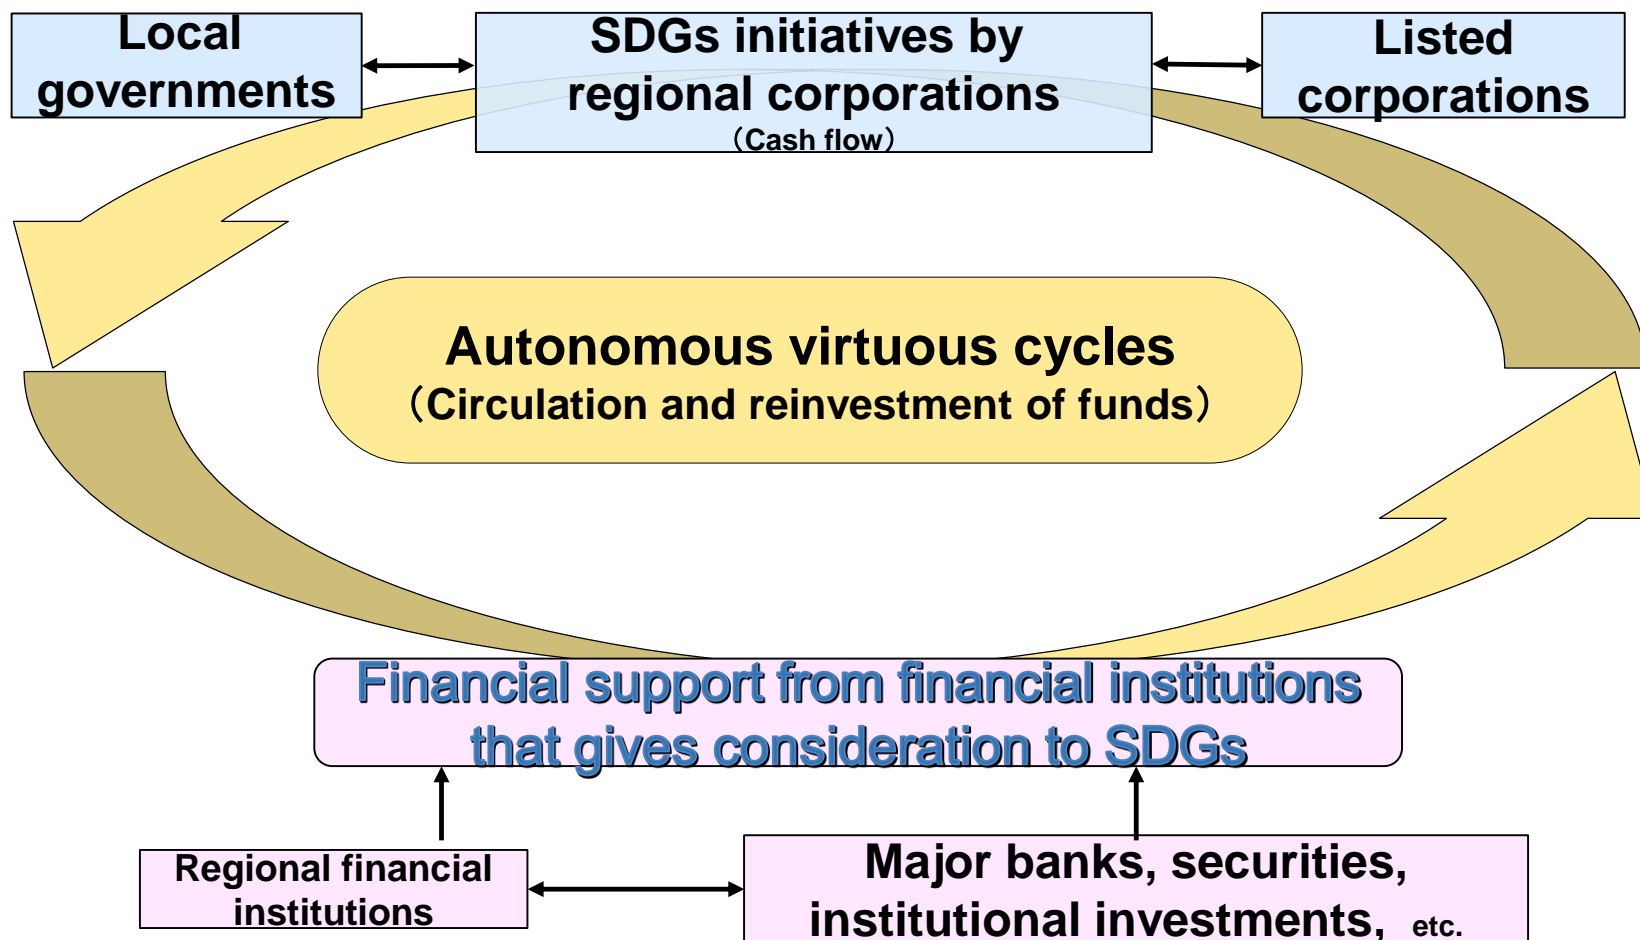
Local governments

SDGs initiatives by regional corporations
（Cash flow）

Listed corporations

Autonomous virtuous cycles
（Circulation and reinvestment of funds）

Financial support from financial institutions that gives consideration to SDGs

Regional financial institutions

Major banks, securities, institutional investments, etc.